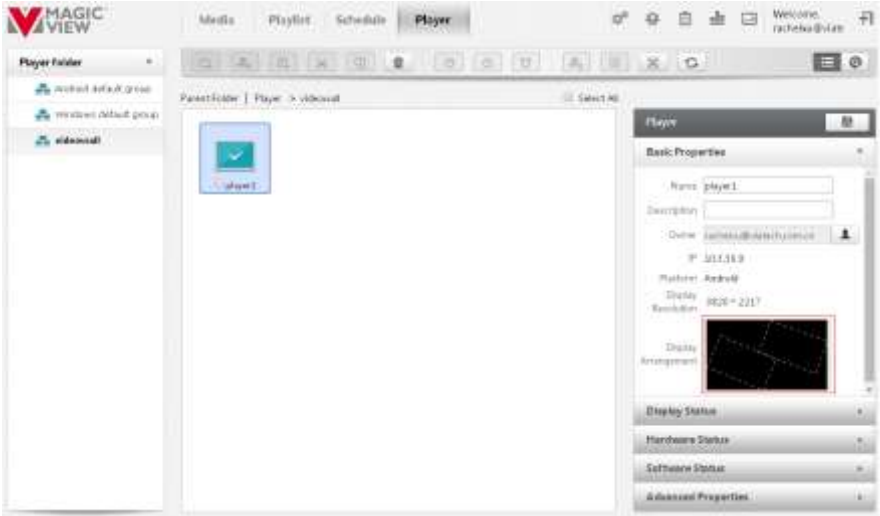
MAGIC VIEW

Media Playlist Schedule Player

Welcome, rachelwu@viae

Player Folder

Android default group

Windows default group

videowall

Parent Folder | Player > videowall

Select All

player1

Player

Basic Properties

Name player1

Description

Owner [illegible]

IP 10.1.16.9

Platform Android

Display Resolution 3820 * 2217

Display Arrangement

Display Status

Hardware Status

Software Status

Advanced Properties